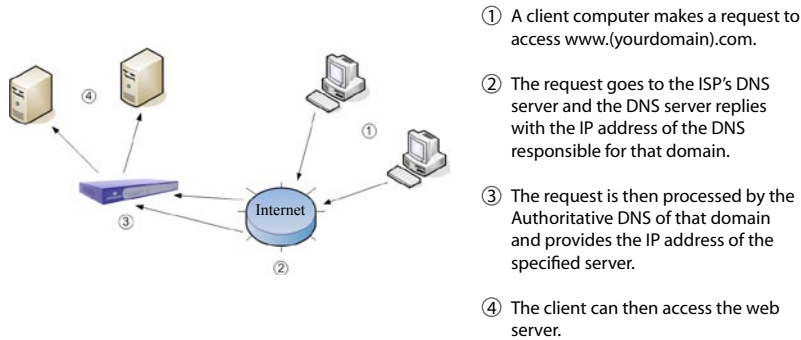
④

①

Internet

③

②

① A client computer makes a request to access www.(yourdomain).com.

② The request goes to the ISP's DNS server and the DNS server replies with the IP address of the DNS responsible for that domain.

③ The request is then processed by the Authoritative DNS of that domain and provides the IP address of the specified server.

④ The client can then access the web server.